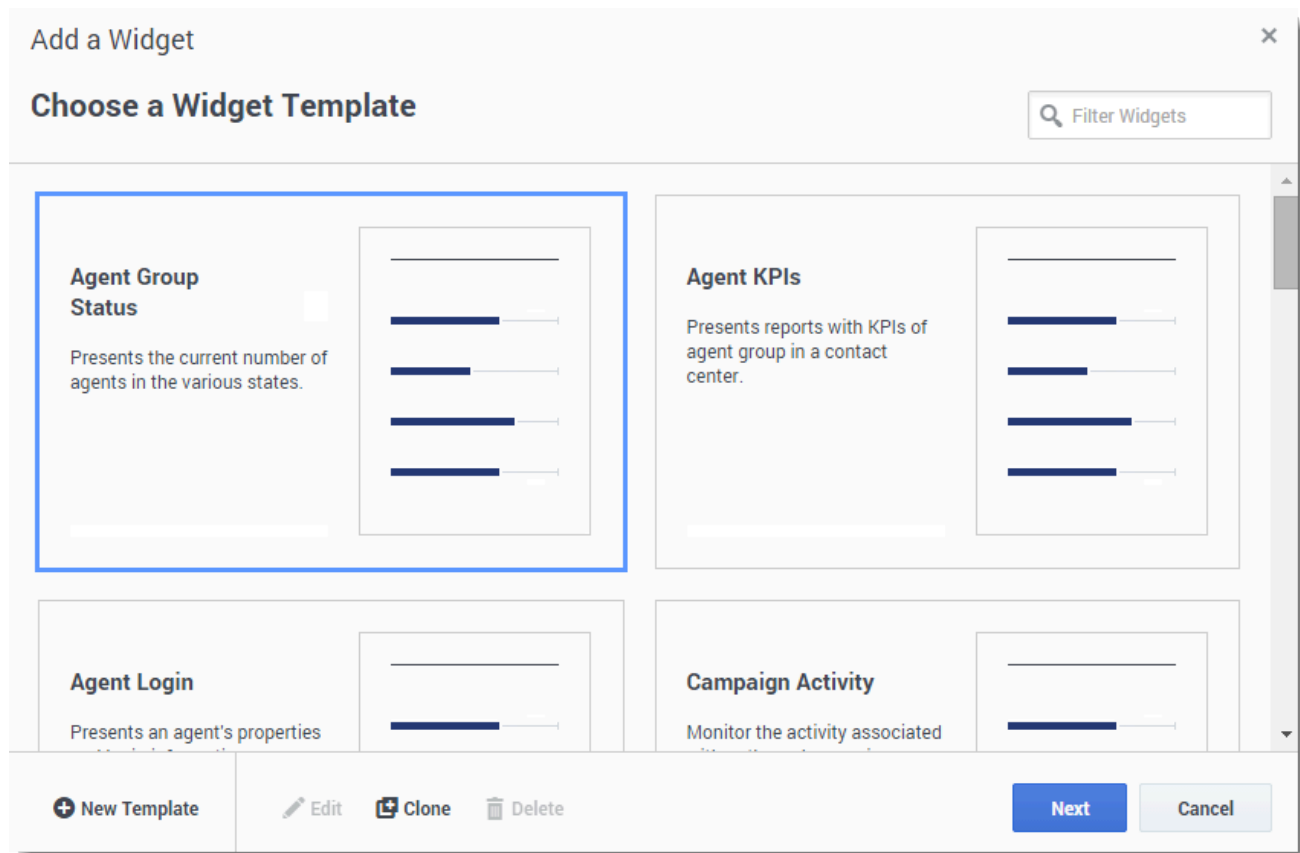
Add a Widget

×

Choose a Widget Template

Filter Widgets

Agent Group Status

Presents the current number of agents in the various states.

Agent KPIs

Presents reports with KPIs of agent group in a contact center.

Agent Login

Presents an agent's properties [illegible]

Campaign Activity

Monitor the activity associated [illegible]

New Template

Edit

Clone

Delete

Next

Cancel